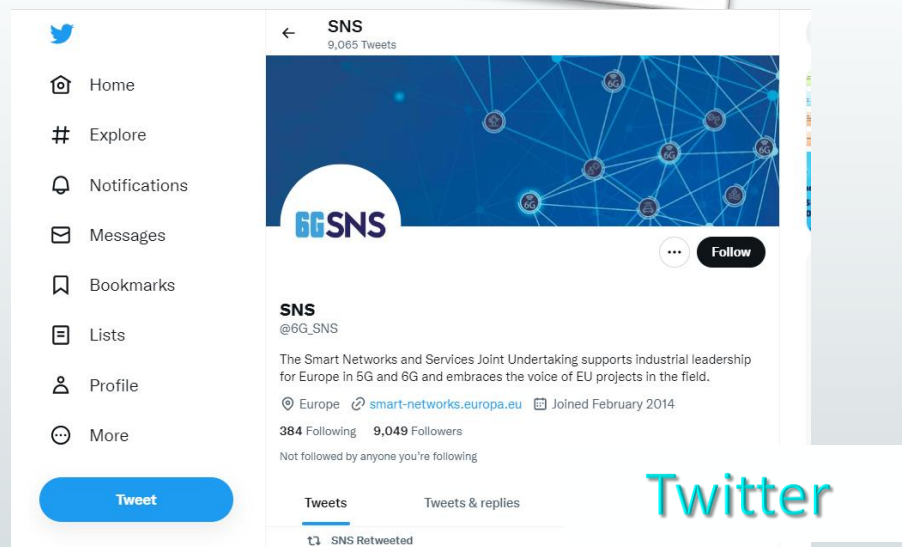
Home

Explore

Notifications

Messages

Bookmarks

Lists

Profile

More

Tweet

SNS
9,065 Tweets

6G 6G 6G 6G

6GSNS

Follow

SNS
@6G_SNS

The Smart Networks and Services Joint Undertaking supports industrial leadership for Europe in 5G and 6G and embraces the voice of EU projects in the field.

Europe smart-networks.europa.eu Joined February 2014

384 Following 9,049 Followers

Not followed by anyone you're following

Tweets Tweets & replies

SNS Retweeted

Twitter